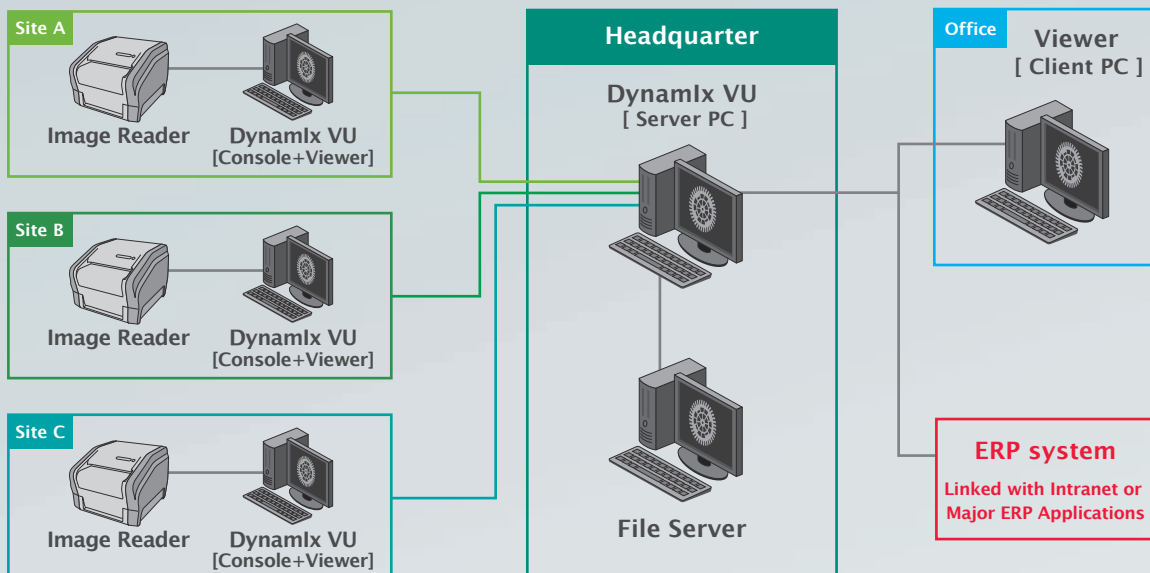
Site A

Image Reader

DynamIx VU
[Console+Viewer]

Site B

Image Reader

DynamIx VU
[Console+Viewer]

Site C

Image Reader

DynamIx VU
[Console+Viewer]

Headquarter

DynamIx VU
[ Server PC ]

File Server

Office

Viewer
[ Client PC ]

ERP system

Linked with Intranet or Major ERP Applications